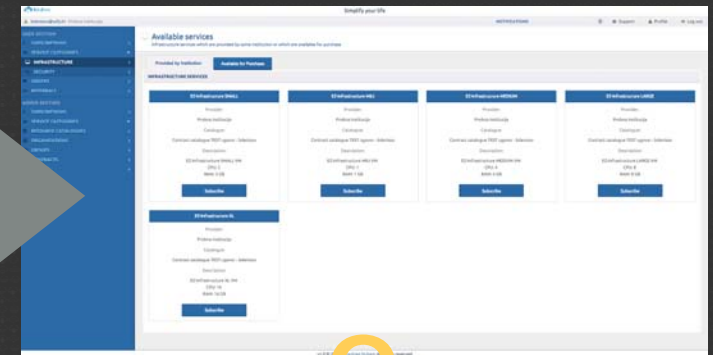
Simplify your life

NOTIFICATIONS

Support

Profile

Log out

Available services

Infrastructure services which are provided by some institution or which are available for purchase

Provided by Institution

Available for Purchase

INFRASTRUCTURE SERVICES

E3 Infrastructure SMALL

Provider

Probna Institucija

Catalogue

Contract catalogue

Description

E3 Infrastructure SMALL VM

CPU: 1

RAM: 1 GB

Subscribe

E3 Infrastructure MEDIUM

Provider

Probna Institucija

Catalogue

Contract catalogue

Description

E3 Infrastructure MEDIUM VM

CPU: 4

RAM: 4 GB

Subscribe

E3 Infrastructure LARGE

Provider

Probna Institucija

Catalogue

Contract catalogue

Description

E3 Infrastructure LARGE VM

CPU: 8

RAM: 8 GB

Subscribe

E3 Infrastructure XL

Provider

Probna Institucija

Catalogue

Contract catalogue

Description

E3 Infrastructure XL VM

CPU: 16

RAM: 16 GB

Subscribe

INFRASTRUCTURE

SECURITY